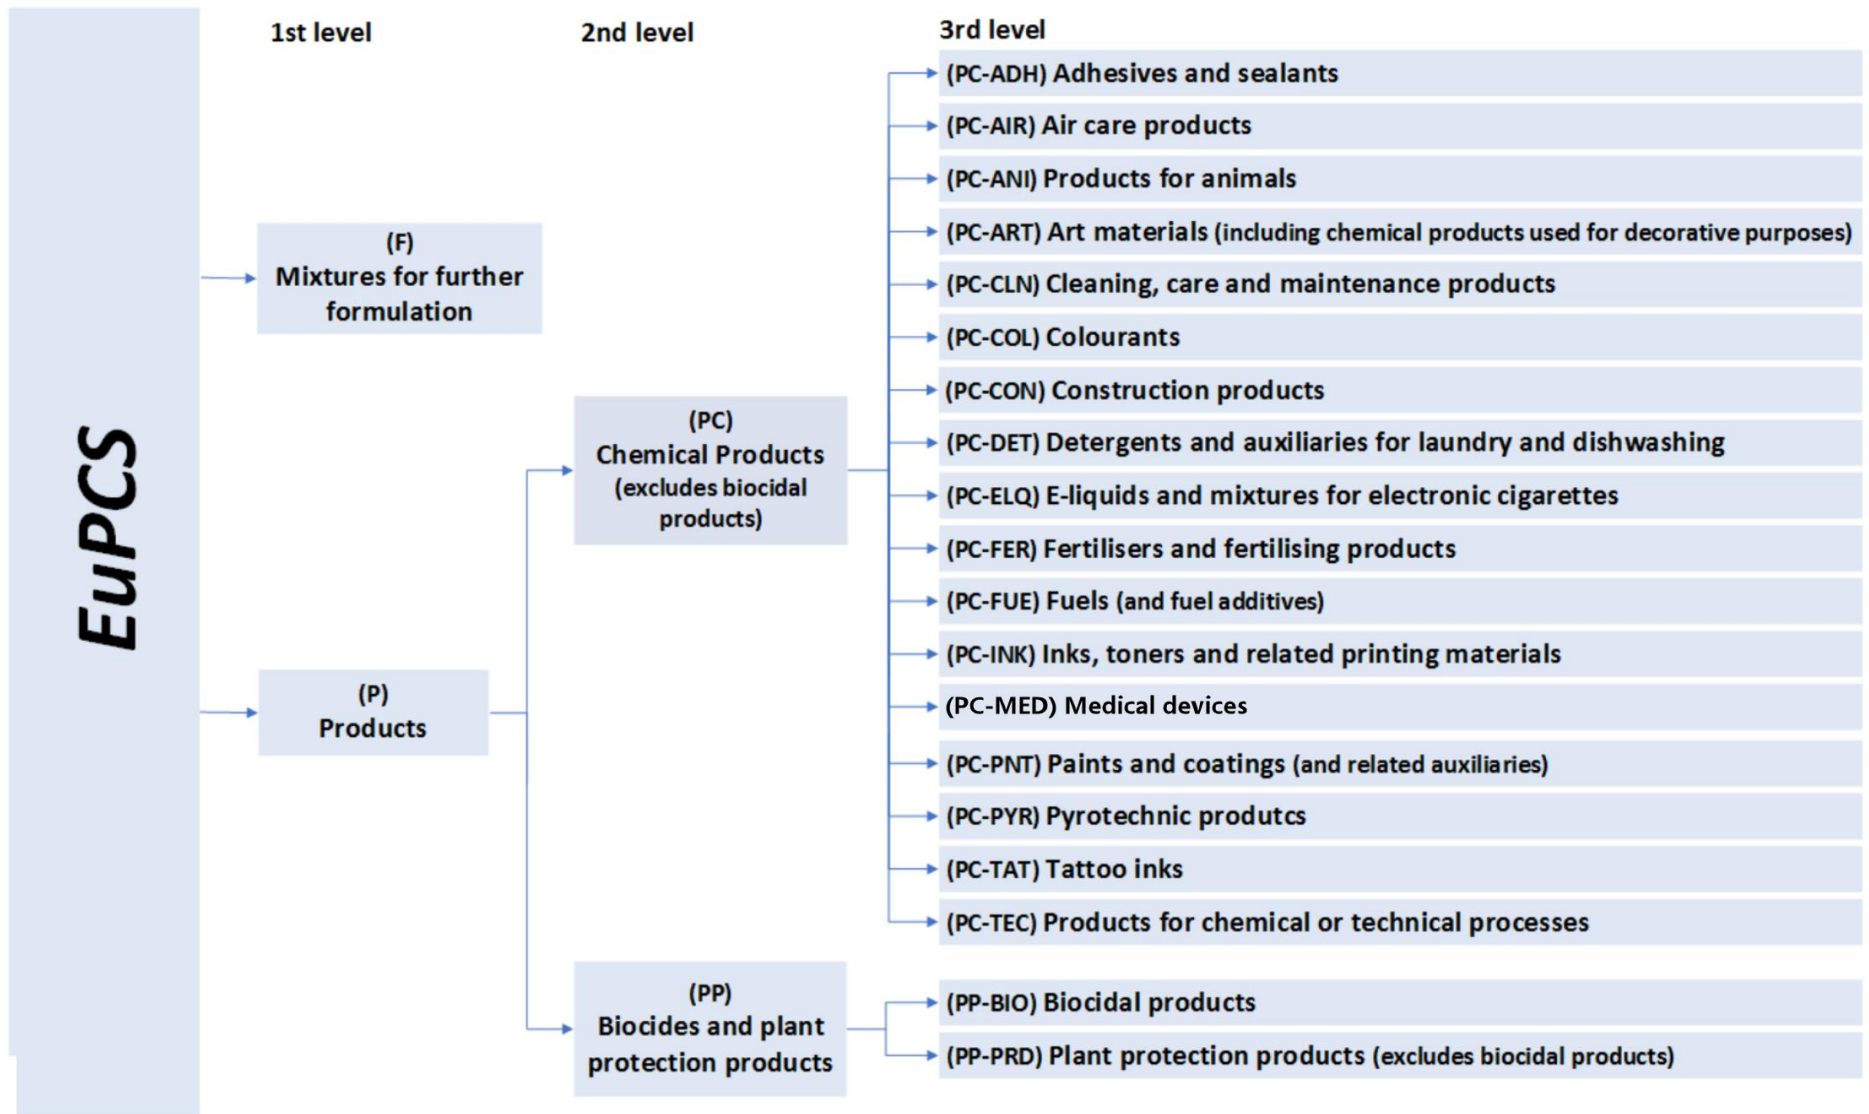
EuPCS

1st level

2nd level

3rd level

(F)
Mixtures for further formulation

(P)
Products

(PC)
Chemical Products (excludes biocidal products)

(PP)
Biocides and plant protection products

(PC-ADH) Adhesives and sealants
(PC-AIR) Air care products
(PC-ANI) Products for animals
(PC-ART) Art materials (including chemical products used for decorative purposes)
(PC-CLN) Cleaning, care and maintenance products
(PC-COL) Colourants
(PC-CON) Construction products
(PC-DET) Detergents and auxiliaries for laundry and dishwashing
(PC-ELQ) E-liquids and mixtures for electronic cigarettes
(PC-FER) Fertilisers and fertilising products
(PC-FUE) Fuels (and fuel additives)
(PC-INK) Inks, toners and related printing materials
(PC-MED) Medical devices
(PC-PNT) Paints and coatings (and related auxiliaries)
(PC-PYR) Pyrotechnic produtcs
(PC-TAT) Tattoo inks
(PC-TEC) Products for chemical or technical processes
(PP-BIO) Biocidal products
(PP-PRD) Plant protection products (excludes biocidal products)